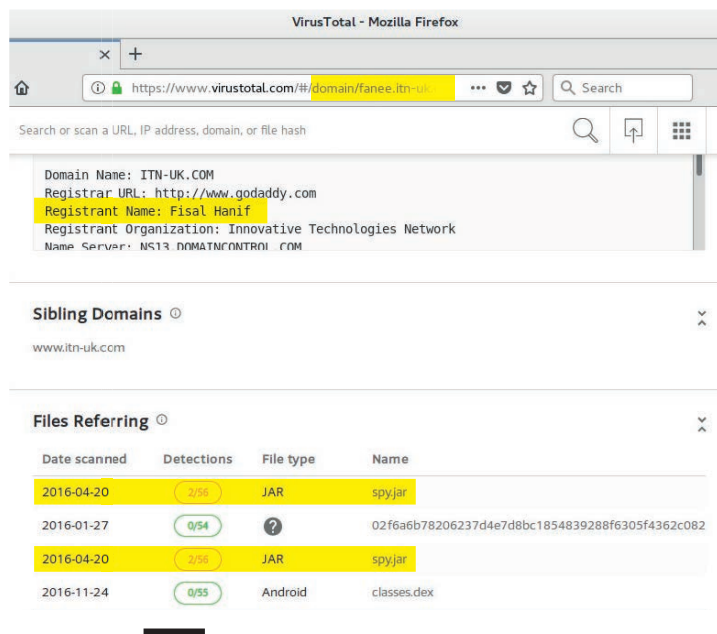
VirusTotal - Mozilla Firefox

×  +

https://www.virustotal.com/#/domain/fanee.itn-uk

Search

Search or scan a URL, IP address, domain, or file hash

Domain Name: ITN-UK.COM
Registrar URL: http://www.godaddy.com
Registrant Name: Fisal Hanif
Registrant Organization: Innovative Technologies Network
Name Server: NS13.DOMAINCONTROL.COM

Sibling Domains

www.itn-uk.com

Files Referring

| Date scanned | Detections | File type | Name |
|---|---|---|---|
| 2016-04-20 | 2/56 | JAR | spy.jar |
| 2016-01-27 | 0/54 | ? | 02f6a6b78206237d4e7d8bc1854839288f6305f4362c082 |
| 2016-04-20 | 2/56 | JAR | spy.jar |
| 2016-11-24 | 0/55 | Android | classes.dex |